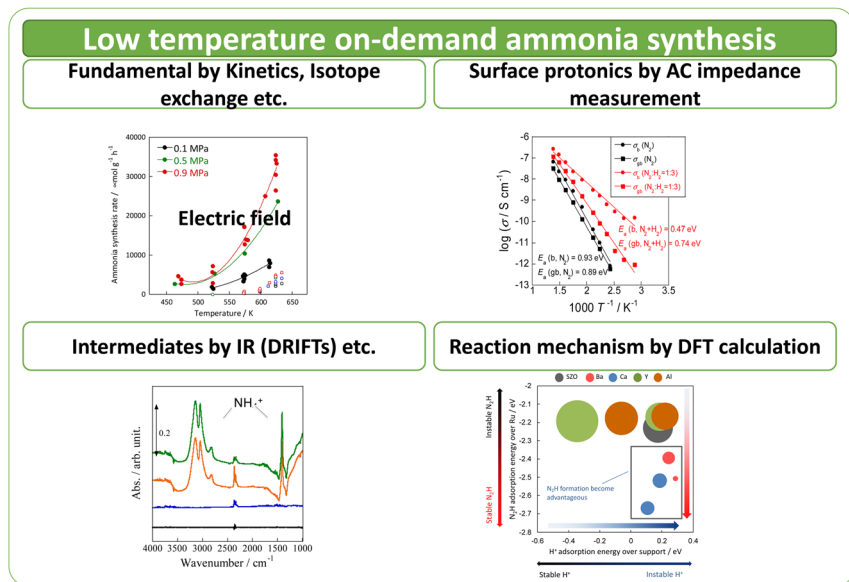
Low temperature on-demand ammonia synthesis

Fundamental by Kinetics, Isotope exchange etc.

Surface protonics by AC impedance measurement

0.1 MPa
0.5 MPa
0.9 MPa
Electric field
Ammonia synthesis rate / μmol g$^{-1}$ h$^{-1}$
40000, 30000, 20000, 10000, 0
450, 500, 550, 600, 650
Temperature / K

$\sigma_b$ (N$_2$)
$\sigma_{gb}$ (N$_2$)
$\sigma_b$ (N$_2$:H$_2$=1:3)
$\sigma_{gb}$ (N$_2$:H$_2$=1:3)
$E_a$ (b, N$_2$+H$_2$) = 0.47 eV
$E_a$ (gb, N$_2$+H$_2$) = 0.74 eV
$E_a$ (b, N$_2$) = 0.93 eV
$E_a$ (gb, N$_2$) = 0.89 eV
log ($\sigma$ / S cm$^{-1}$)
-6, -7, -8, -9, -10, -11, -12, -13
1.5, 2, 2.5, 3, 3.5
1000 $T^{-1}$ / K$^{-1}$

Intermediates by IR (DRIFTs) etc.

Reaction mechanism by DFT calculation

NH$_4^+$
0.2
Abs. / arb. unit.
4000, 3500, 3000, 2500, 2000, 1500, 1000
Wavenumber / cm$^{-1}$

SZO, Ba, Ca, Y, Al
Instable N$_2$H
Stable N$_2$H
N$_2$H adsorption energy over Ru / eV
-2, -2.1, -2.2, -2.3, -2.4, -2.5, -2.6, -2.7, -2.8
N$_2$H formation become advantageous
-0.6, -0.4, -0.2, 0, 0.2, 0.4
H* adsorption energy over support / eV
Stable H*
Instable H*